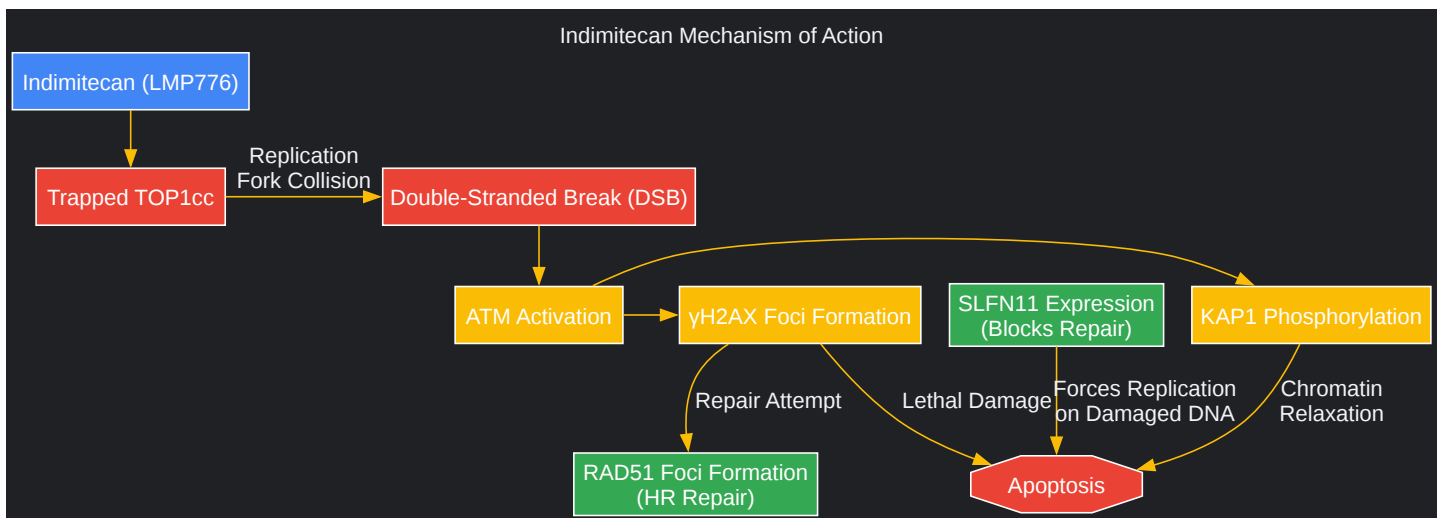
Indimitecan Mechanism of Action

Indimitecan (LMP776)

Trapped TOP1cc

Replication Fork Collision

Double-Stranded Break (DSB)

ATM Activation

γH2AX Foci Formation

SLFN11 Expression (Blocks Repair)

KAP1 Phosphorylation

Repair Attempt

Lethal Damage

Forces Replication on Damaged DNA

Chromatin Relaxation

RAD51 Foci Formation (HR Repair)

Apoptosis